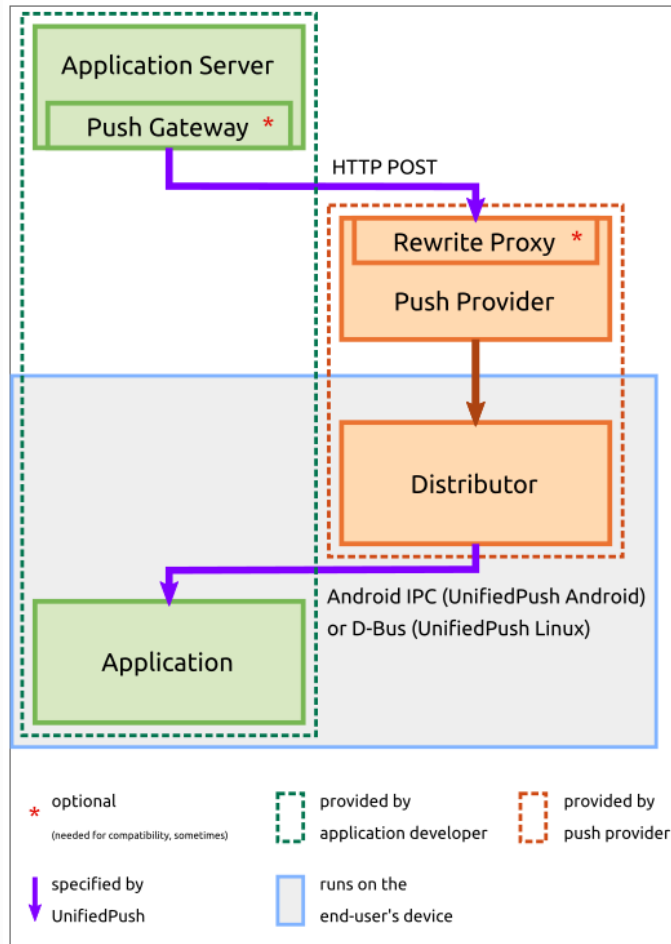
Application Server

Push Gateway *

HTTP POST

Rewrite Proxy *

Push Provider

Distributor

Android IPC (UnifiedPush Android) or D-Bus (UnifiedPush Linux)

Application

* optional
(needed for compatibility, sometimes)

provided by application developer

provided by push provider

specified by UnifiedPush

runs on the end-user's device